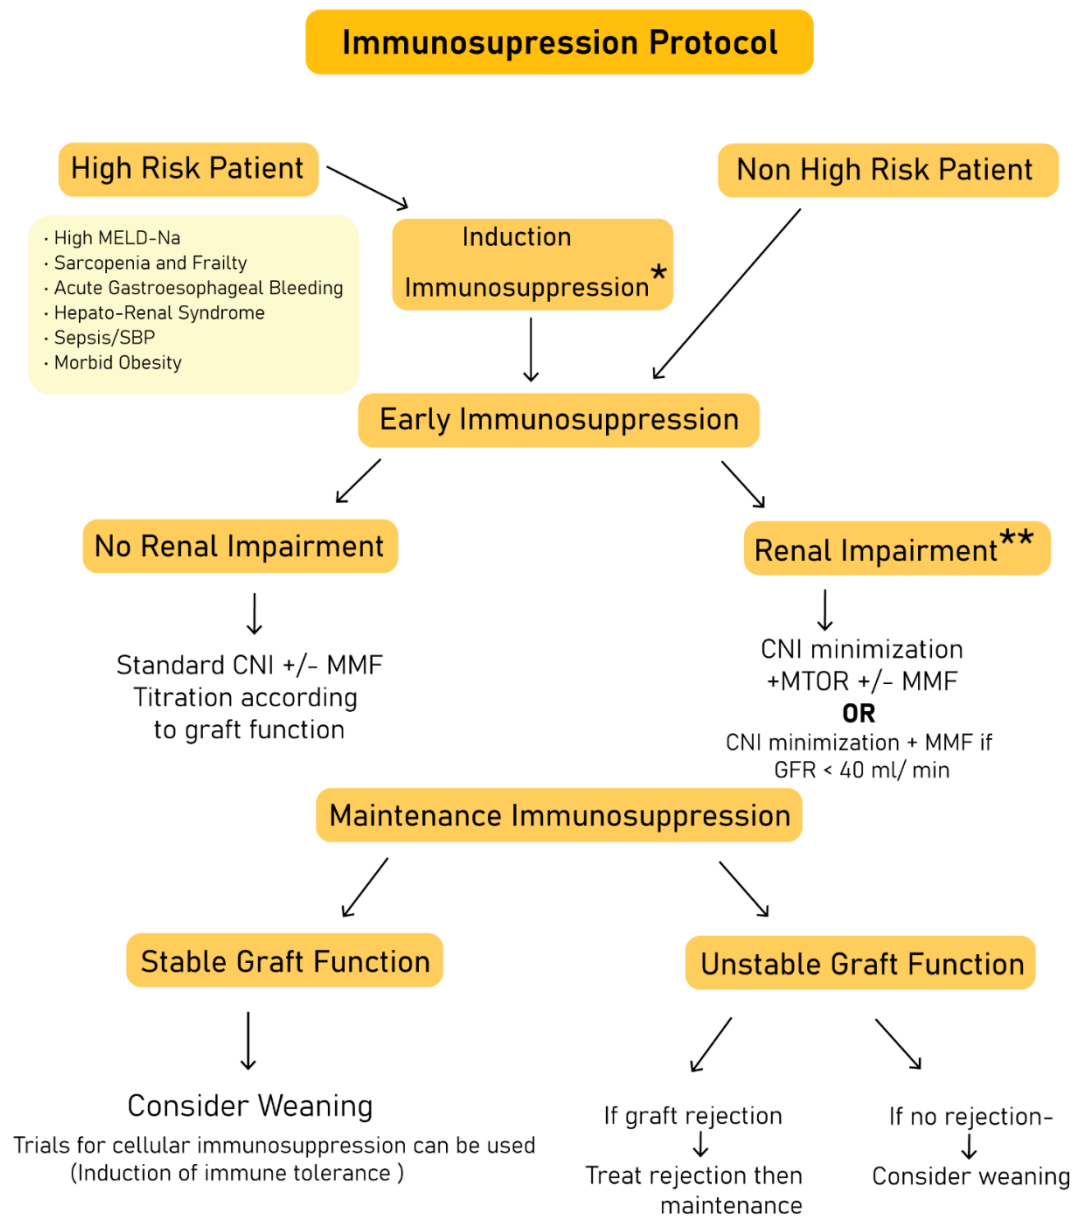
Immunosupression Protocol

High Risk Patient

· High MELD-Na
· Sarcopenia and Frailty
· Acute Gastroesophageal Bleeding
· Hepato-Renal Syndrome
· Sepsis/SBP
· Morbid Obesity

Induction Immunosuppression*

Non High Risk Patient

Early Immunosuppression

No Renal Impairment

Standard CNI +/- MMF Titration according to graft function

Renal Impairment**

CNI minimization +MTOR +/- MMF
OR
CNI minimization + MMF if GFR < 40 ml/ min

Maintenance Immunosuppression

Stable Graft Function

Consider Weaning
Trials for cellular immunosuppression can be used (Induction of immune tolerance )

Unstable Graft Function

If graft rejection
Treat rejection then maintenance

If no rejection-
Consider weaning